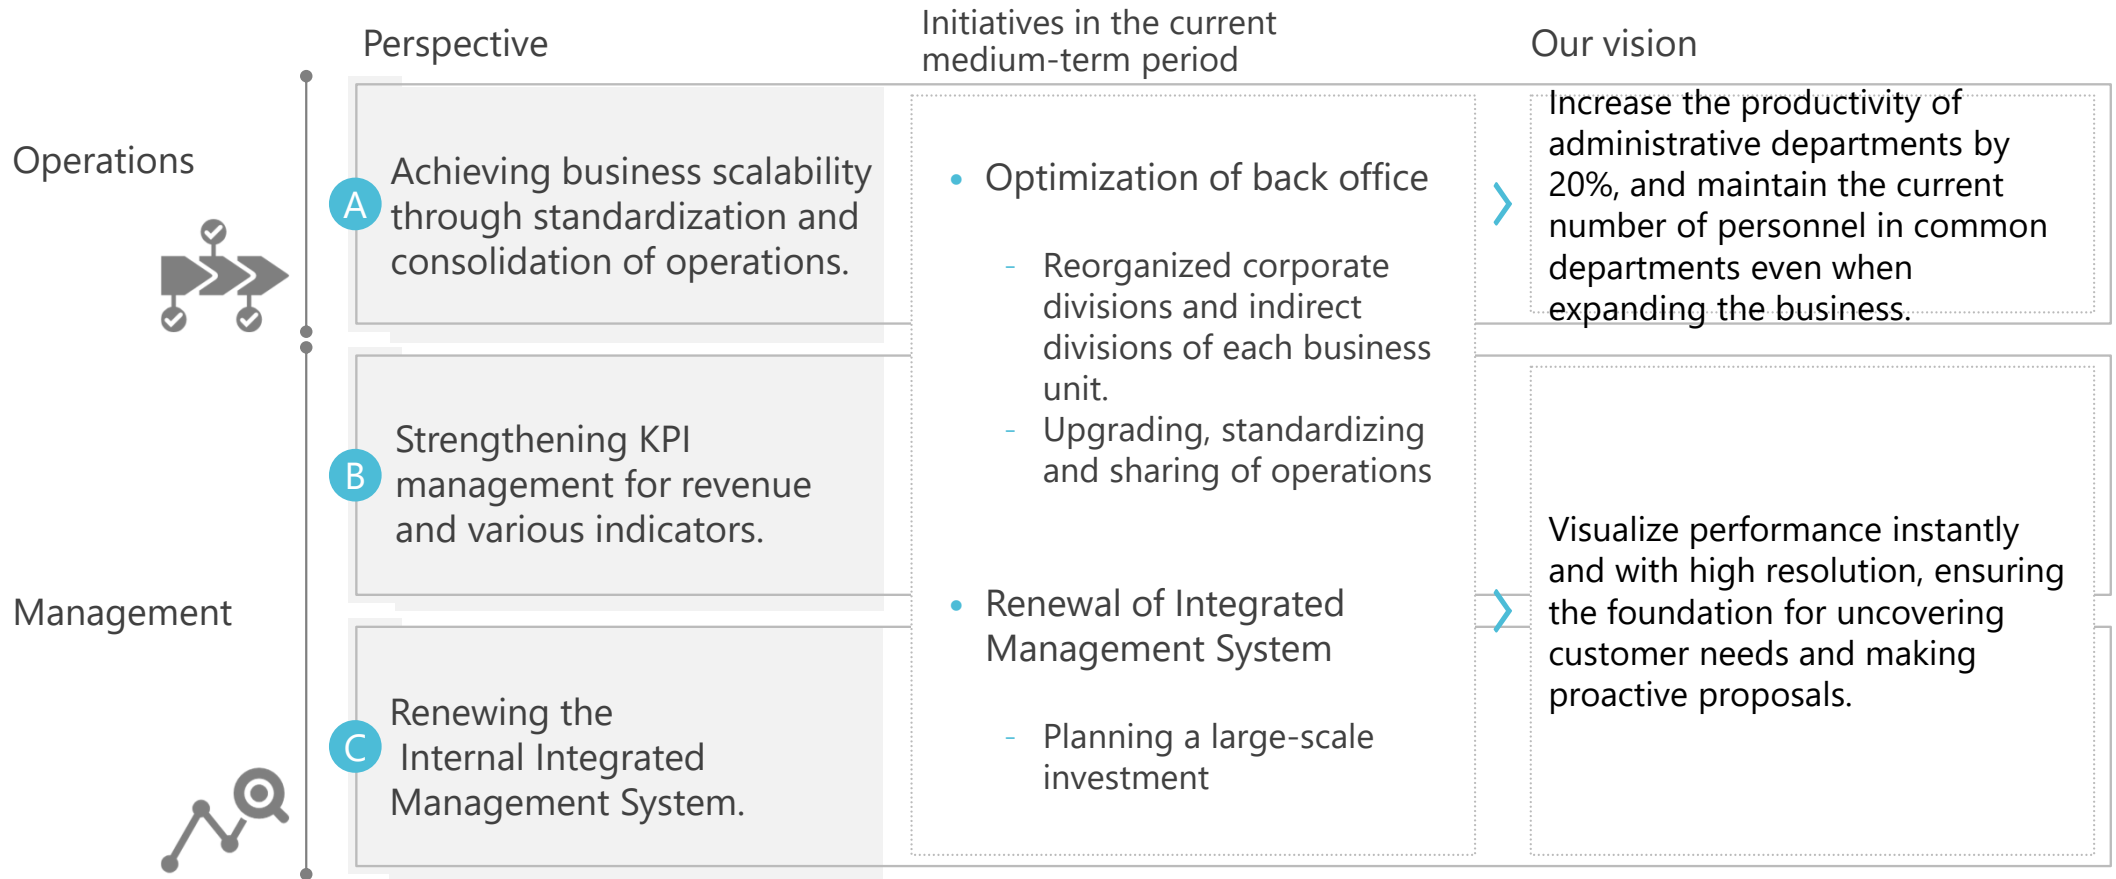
Perspective

Initiatives in the current medium-term period

Our vision

Operations

A Achieving business scalability through standardization and consolidation of operations.

B Strengthening KPI management for revenue and various indicators.

Management

C Renewing the Internal Integrated Management System.

• Optimization of back office

- Reorganized corporate divisions and indirect divisions of each business unit.
- Upgrading, standardizing and sharing of operations

• Renewal of Integrated Management System

- Planning a large-scale investment

Increase the productivity of administrative departments by 20%, and maintain the current number of personnel in common departments even when expanding the business.

Visualize performance instantly and with high resolution, ensuring the foundation for uncovering customer needs and making proactive proposals.